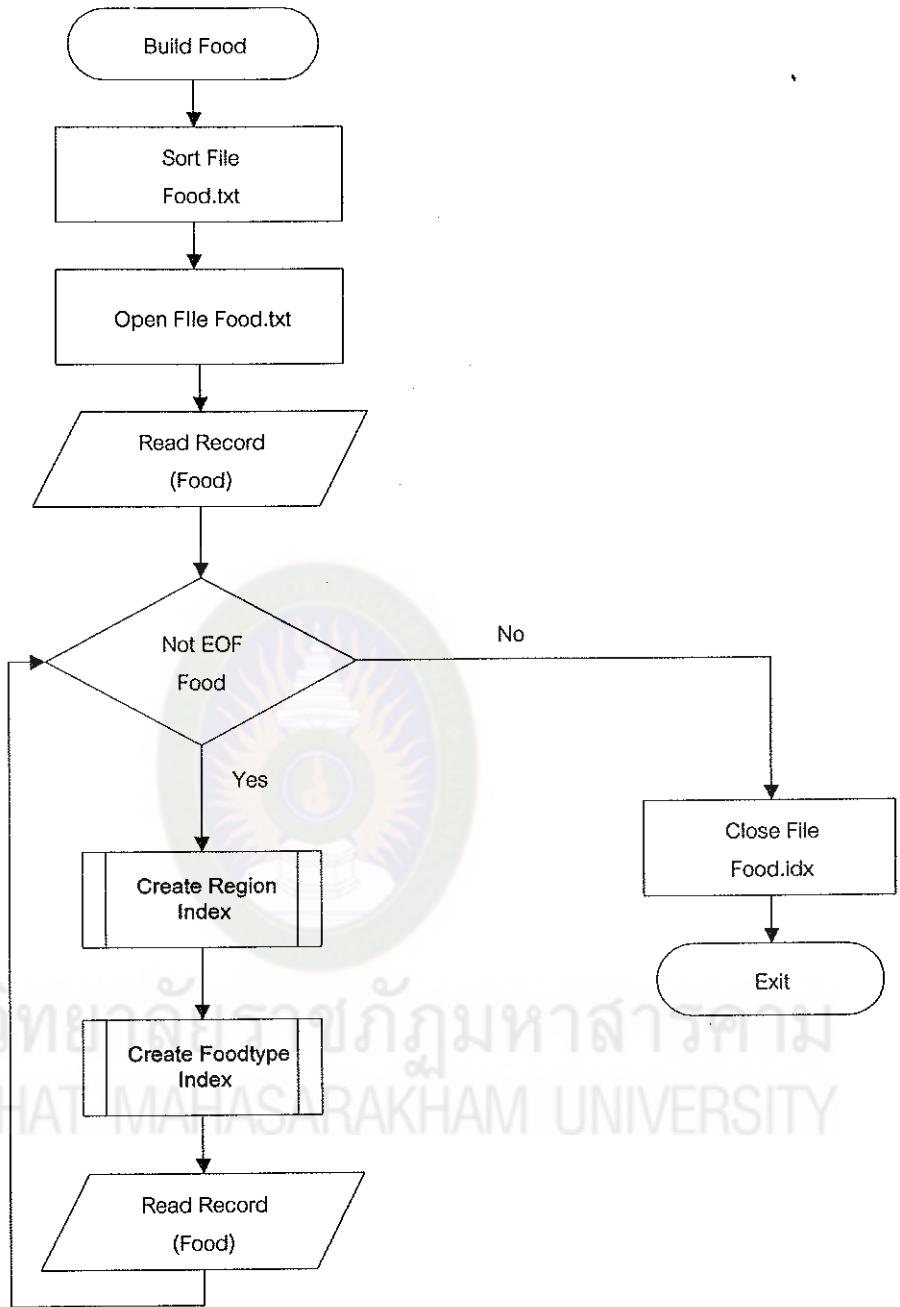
Build Food

Sort File
Food.txt

Open FIle Food.txt

Read Record
(Food)

Not EOF
Food

No

Yes

Create Region
Index

Close File
Food.idx

Exit

Create Foodtype
Index

Read Record
(Food)

ทยาลัยราชภัฏมหาสารคาม
HAT MAHASARAKHAM UNIVERSITY